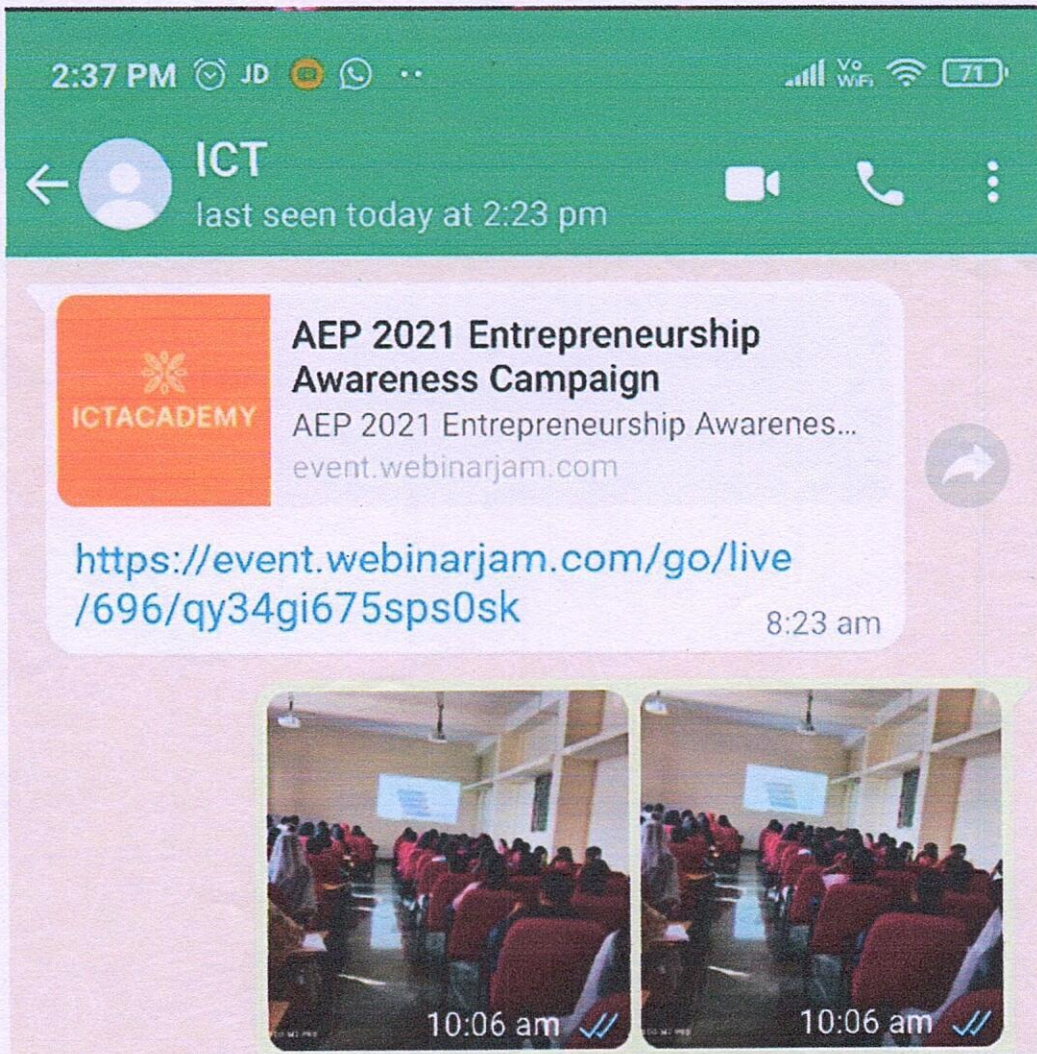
2:37 PM JD Vo WiFi 71

ICT
last seen today at 2:23 pm

ICTACADEMY

AEP 2021 Entrepreneurship Awareness Campaign
AEP 2021 Entrepreneurship Awarenes...
event.webinarjam.com

https://event.webinarjam.com/go/live/696/qy34gi675sps0sk
8:23 am

10:06 am
10:06 am